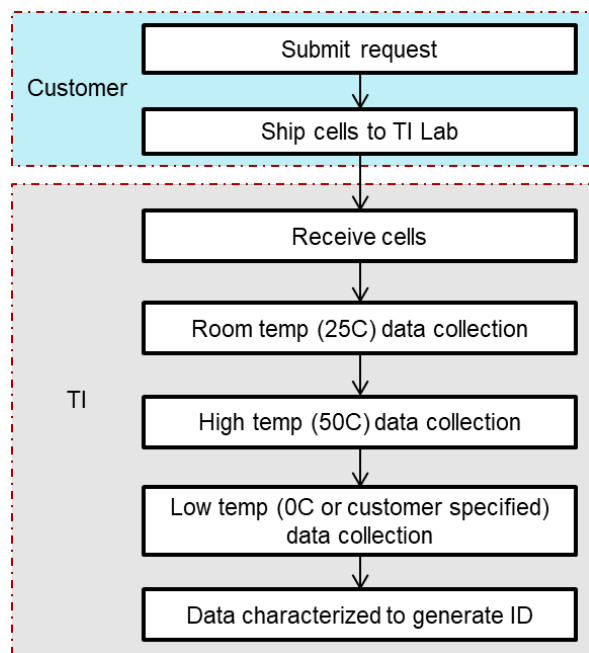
Customer

Submit request

Ship cells to TI Lab

TI

Receive cells

Room temp (25C) data collection

High temp (50C) data collection

Low temp (0C or customer specified) data collection

Data characterized to generate ID